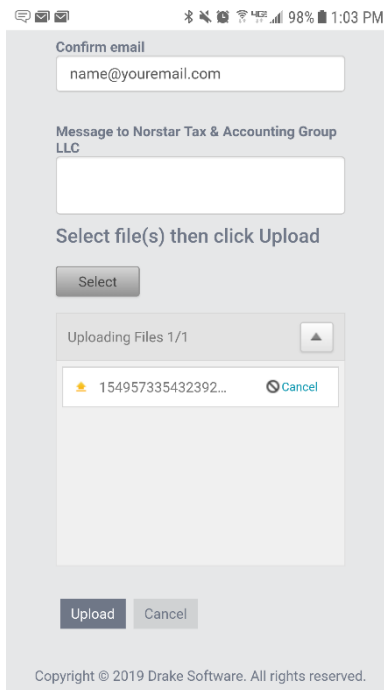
98% 1:03 PM

Confirm email

name@youremail.com

Message to Norstar Tax & Accounting Group LLC

Select file(s) then click Upload

Select

Uploading Files 1/1

154957335432392...

Cancel

Upload

Cancel

Copyright © 2019 Drake Software. All rights reserved.